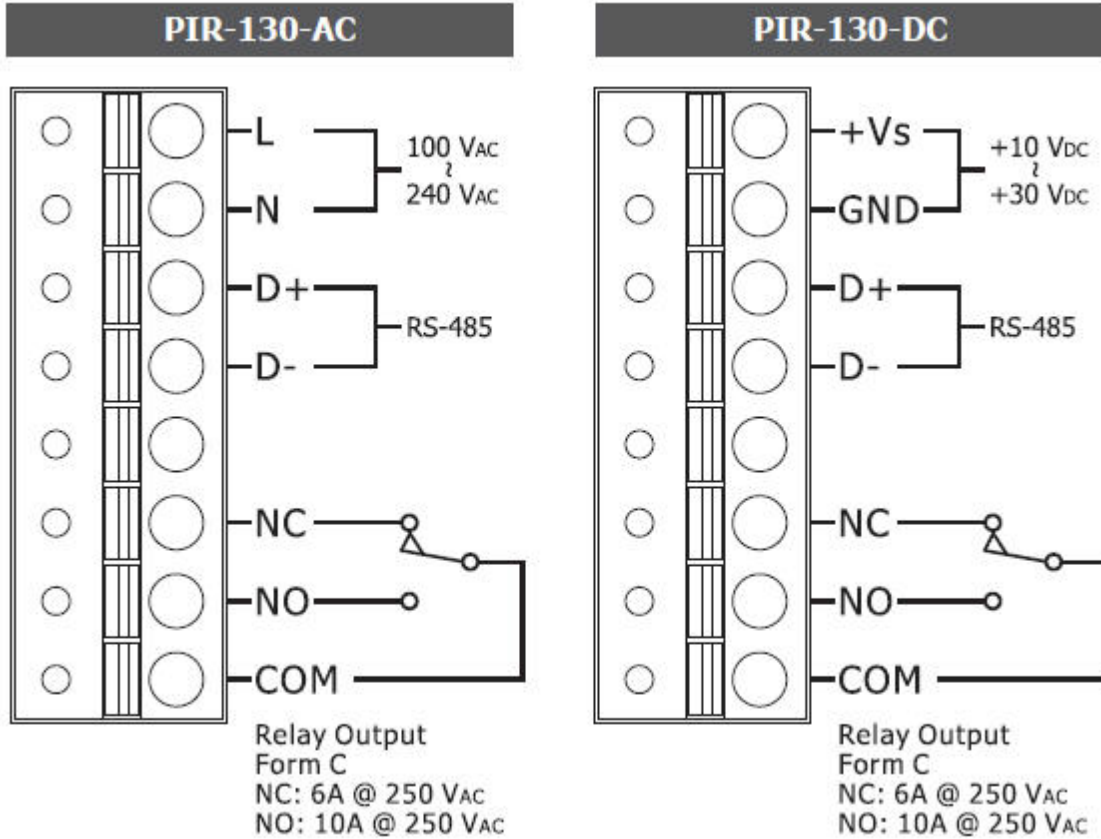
PIR-130-AC

L
N
100 VAC
~
240 VAC
D+
D-
RS-485
NC
NO
COM
Relay Output
Form C
NC: 6A @ 250 VAC
NO: 10A @ 250 VAC

PIR-130-DC

+Vs
GND
+10 VDC
~
+30 VDC
D+
D-
RS-485
NC
NO
COM
Relay Output
Form C
NC: 6A @ 250 VAC
NO: 10A @ 250 VAC